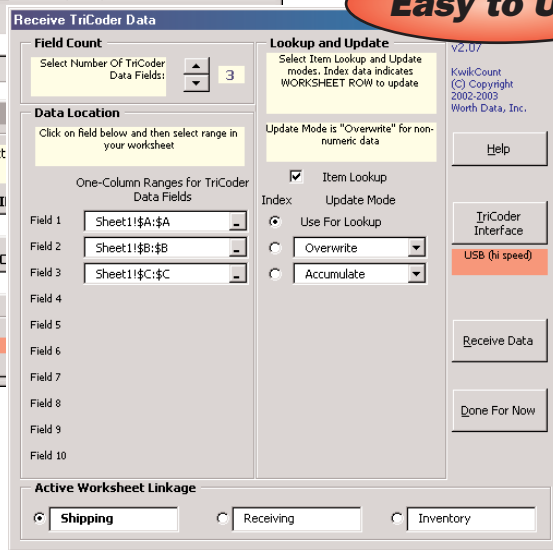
Receive TriCoder Data

Easy to U

Field Count

Select Number Of TriCoder Data Fields:

3

Data Location

Click on field below and then select range in your worksheet

One-Column Ranges for TriCoder Data Fields

Field 1 Sheet1!$A:$A

Field 2 Sheet1!$B:$B

Field 3 Sheet1!$C:$C

Field 4

Field 5

Field 6

Field 7

Field 8

Field 9

Field 10

Lookup and Update

Select Item Lookup and Update modes. Index data indicates WORKSHEET ROW to update

Update Mode is "Overwrite" for non-numeric data

Item Lookup

Index Update Mode

Use For Lookup

Overwrite

Accumulate

v2.07

KwikCount
(C) Copyright
2002-2003
Worth Data, Inc.

Help

TriCoder Interface

USB (hi speed)

Receive Data

Done For Now

Active Worksheet Linkage

Shipping

Receiving

Inventory